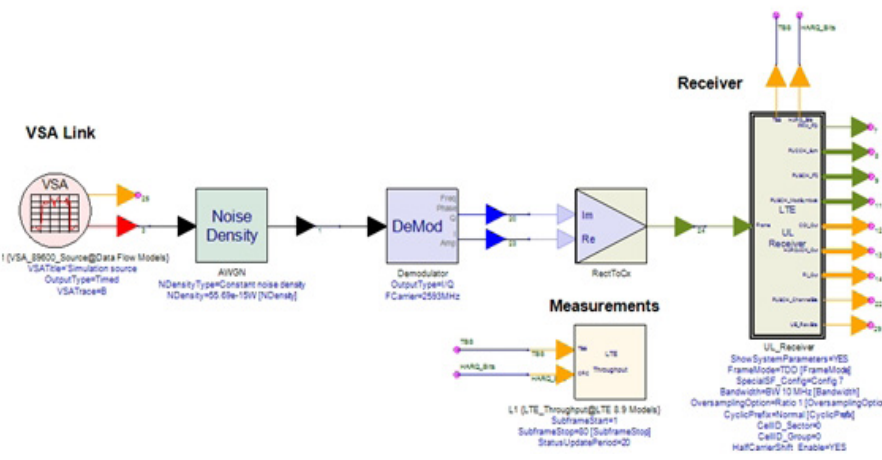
VSA Link

VSA

1 [VSA_89600_Source@Data Flow Models]
VSATitle="Simulation source
OutputType=Timed
VSATrace=B

Noise Density

AWGN
NDensityType=Constant noise density
NDensity=55.69e-15W [NDensity]

DeMod

Freq
Phase
Q
I
Amp

Demodulator
OutputType=I/Q
FCarrier=2593MHz

Im
Re

RectToCx

Receiver

TBS
HARQ_Bits

LTE
UL
Receiver

Frame

UL_Receiver
ShowSystemParameters=YES
FrameMode=TDD [FrameMode]
SpecialSF_Config=Config 7
Bandwidth=BW 10 MHz [Bandwidth]
OversamplingOption=Ratio 1 [OversamplingOptio
CyclicPrefix=Normal [CyclicPrefix]
CellID_Sector=0
CellID_Group=0
HalfCarrierShift_Enable=YES

Measurements

TBS
HARQ_Bits

LTE
Throughput

L1 [LTE_Throughput@LTE 8.9 Models]
SubframeStart=1
SubframeStop=80 [SubframeStop]
StatusUpdatePeriod=20